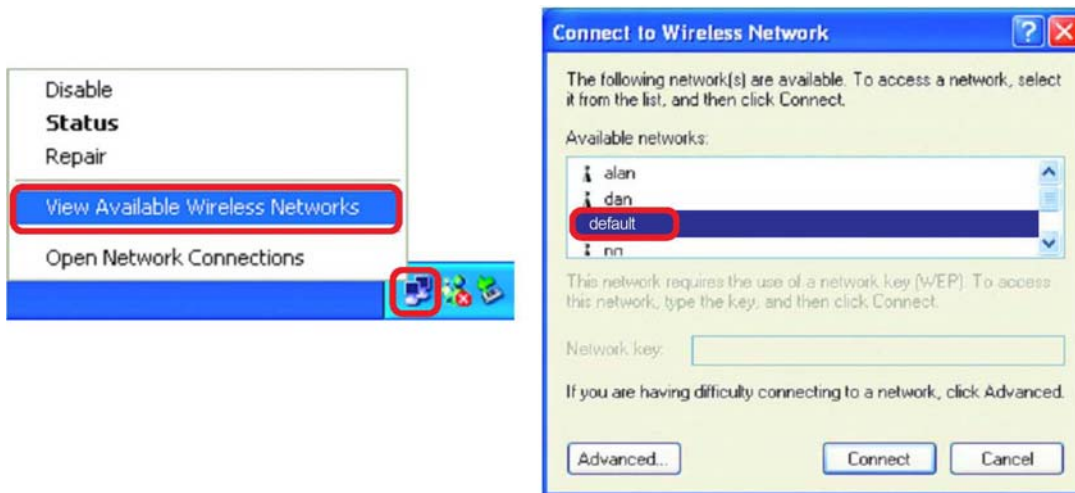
Disable
**Status**
Repair
View Available Wireless Networks
Open Network Connections

Connect to Wireless Network

The following network(s) are available. To access a network, select it from the list, and then click Connect.

Available networks:

alan
dan
default
ng

This network requires the use of a network key (WEP). To access this network, type the key, and then click Connect.

Network key:

If you are having difficulty connecting to a network, click Advanced.

Advanced...
Connect
Cancel